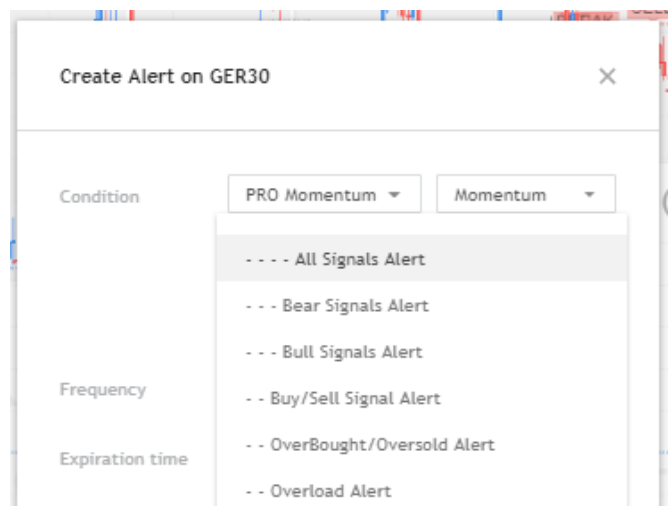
Create Alert on GER30

×

Condition

PRO Momentum

Momentum

- - - - All Signals Alert

- - - Bear Signals Alert

- - - Bull Signals Alert

Frequency

- - Buy/Sell Signal Alert

- - OverBought/Oversold Alert

Expiration time

- - Overload Alert